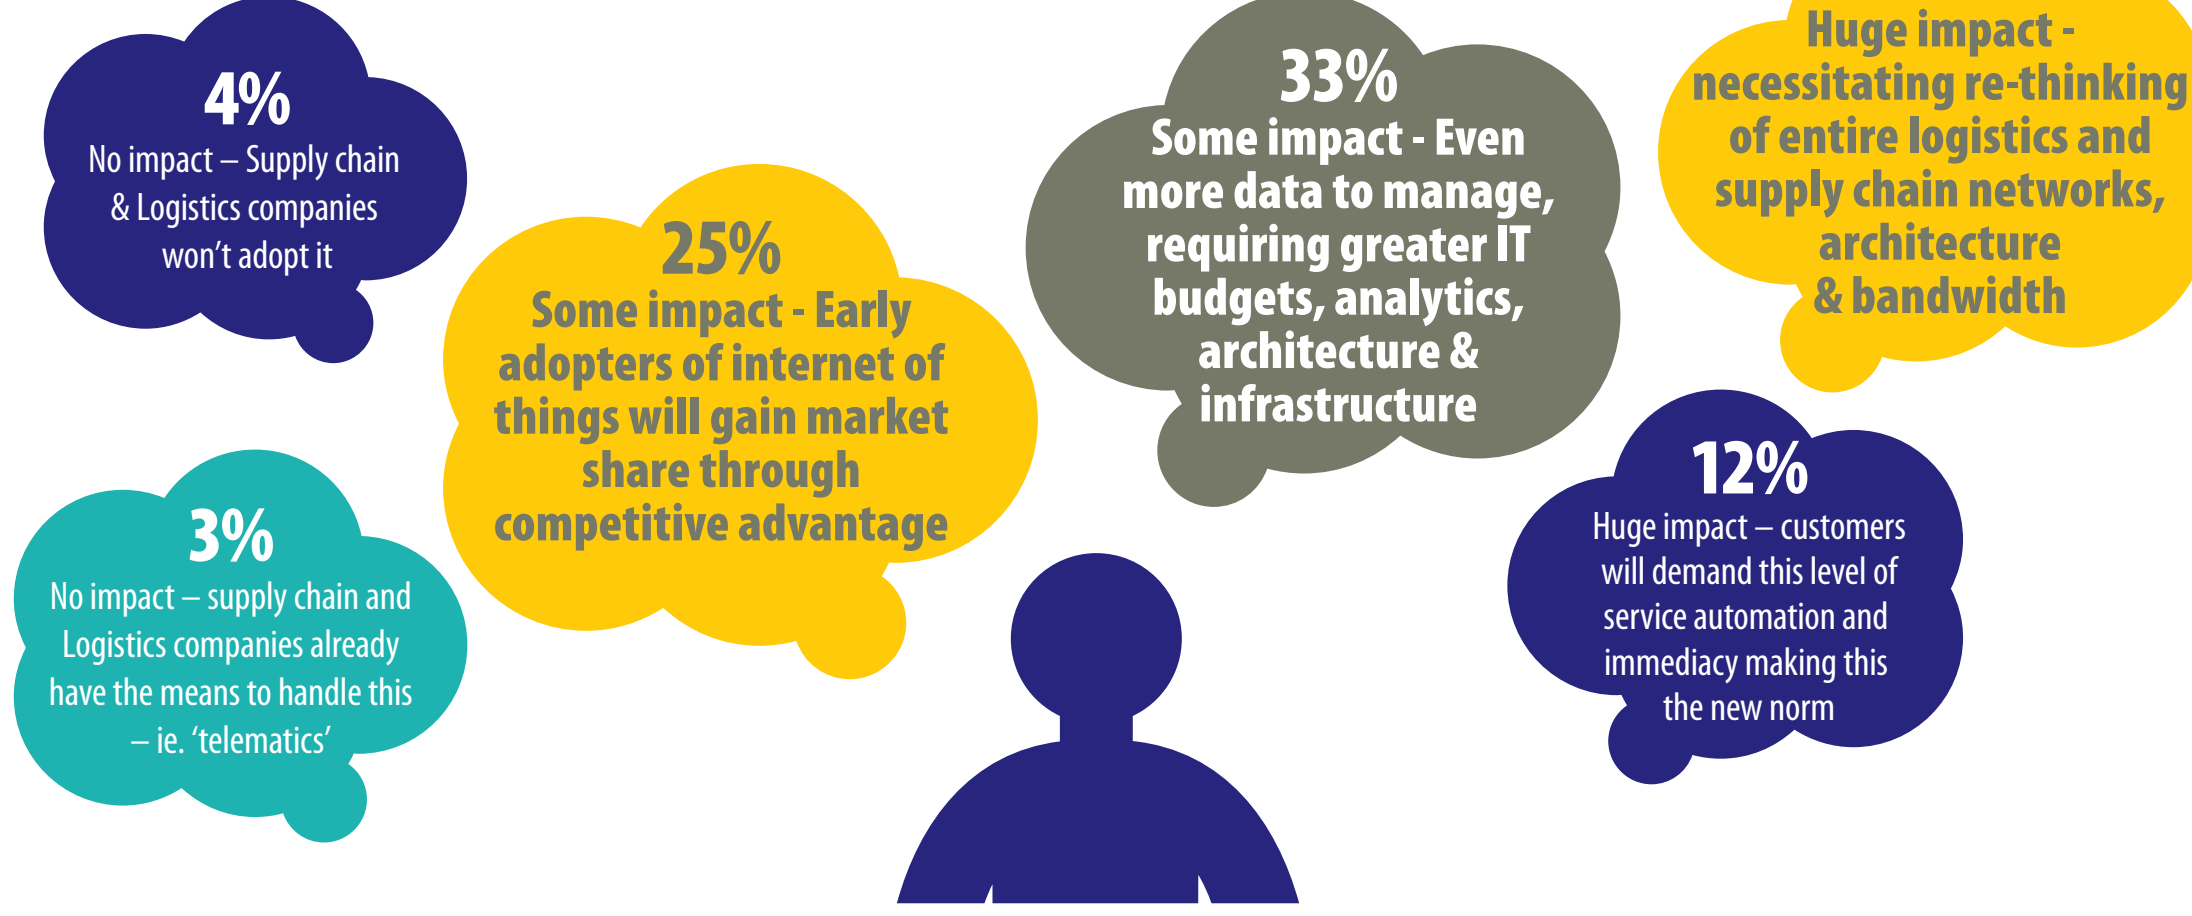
4%
No impact – Supply chain & Logistics companies won't adopt it

25%
Some impact - Early adopters of internet of things will gain market share through competitive advantage

33%
Some impact - Even more data to manage, requiring greater IT budgets, analytics, architecture & infrastructure

Huge impact - necessitating re-thinking of entire logistics and supply chain networks, architecture & bandwidth

3%
No impact – supply chain and Logistics companies already have the means to handle this – ie. 'telematics'

12%
Huge impact – customers will demand this level of service automation and immediacy making this the new norm